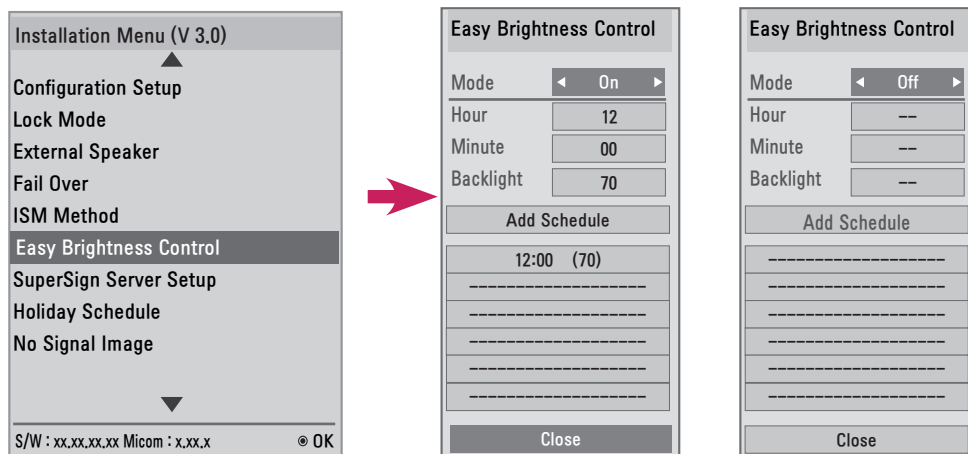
Installation Menu (V 3.0)

Configuration Setup
Lock Mode
External Speaker
Fail Over
ISM Method
Easy Brightness Control
SuperSign Server Setup
Holiday Schedule
No Signal Image

S/W : xx.xx.xx.xx Micom : x.xx.x ◉ OK

Easy Brightness Control

| Mode | ◄ On ► |
|---|---|
| Hour | 12 |
| Minute | 00 |
| Backlight | 70 |

Add Schedule

12:00 (70)
--------------------
--------------------
--------------------
--------------------
--------------------

Close

Easy Brightness Control

| Mode | ◄ Off ► |
|---|---|
| Hour | -- |
| Minute | -- |
| Backlight | -- |

Add Schedule

--------------------
--------------------
--------------------
--------------------
--------------------
--------------------

Close